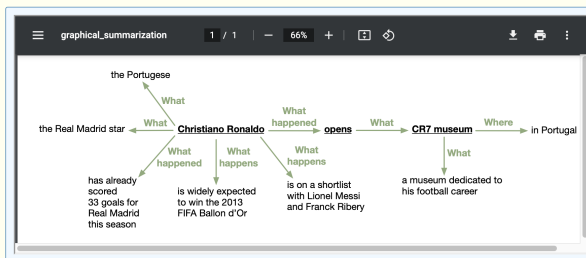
graphical_summarization 1 / 1 — 66% +

the Portugese

What

the Real Madrid star What **Christiano Ronaldo** What happened **opens** What **CR7 museum** Where in Portugal

What happened

What happens

What happens

What

has already scored 33 goals for Real Madrid this season

is widely expected to win the 2013 FIFA Ballon d'Or

is on a shortlist with Lionel Messi and Franck Ribery

a museum dedicated to his football career